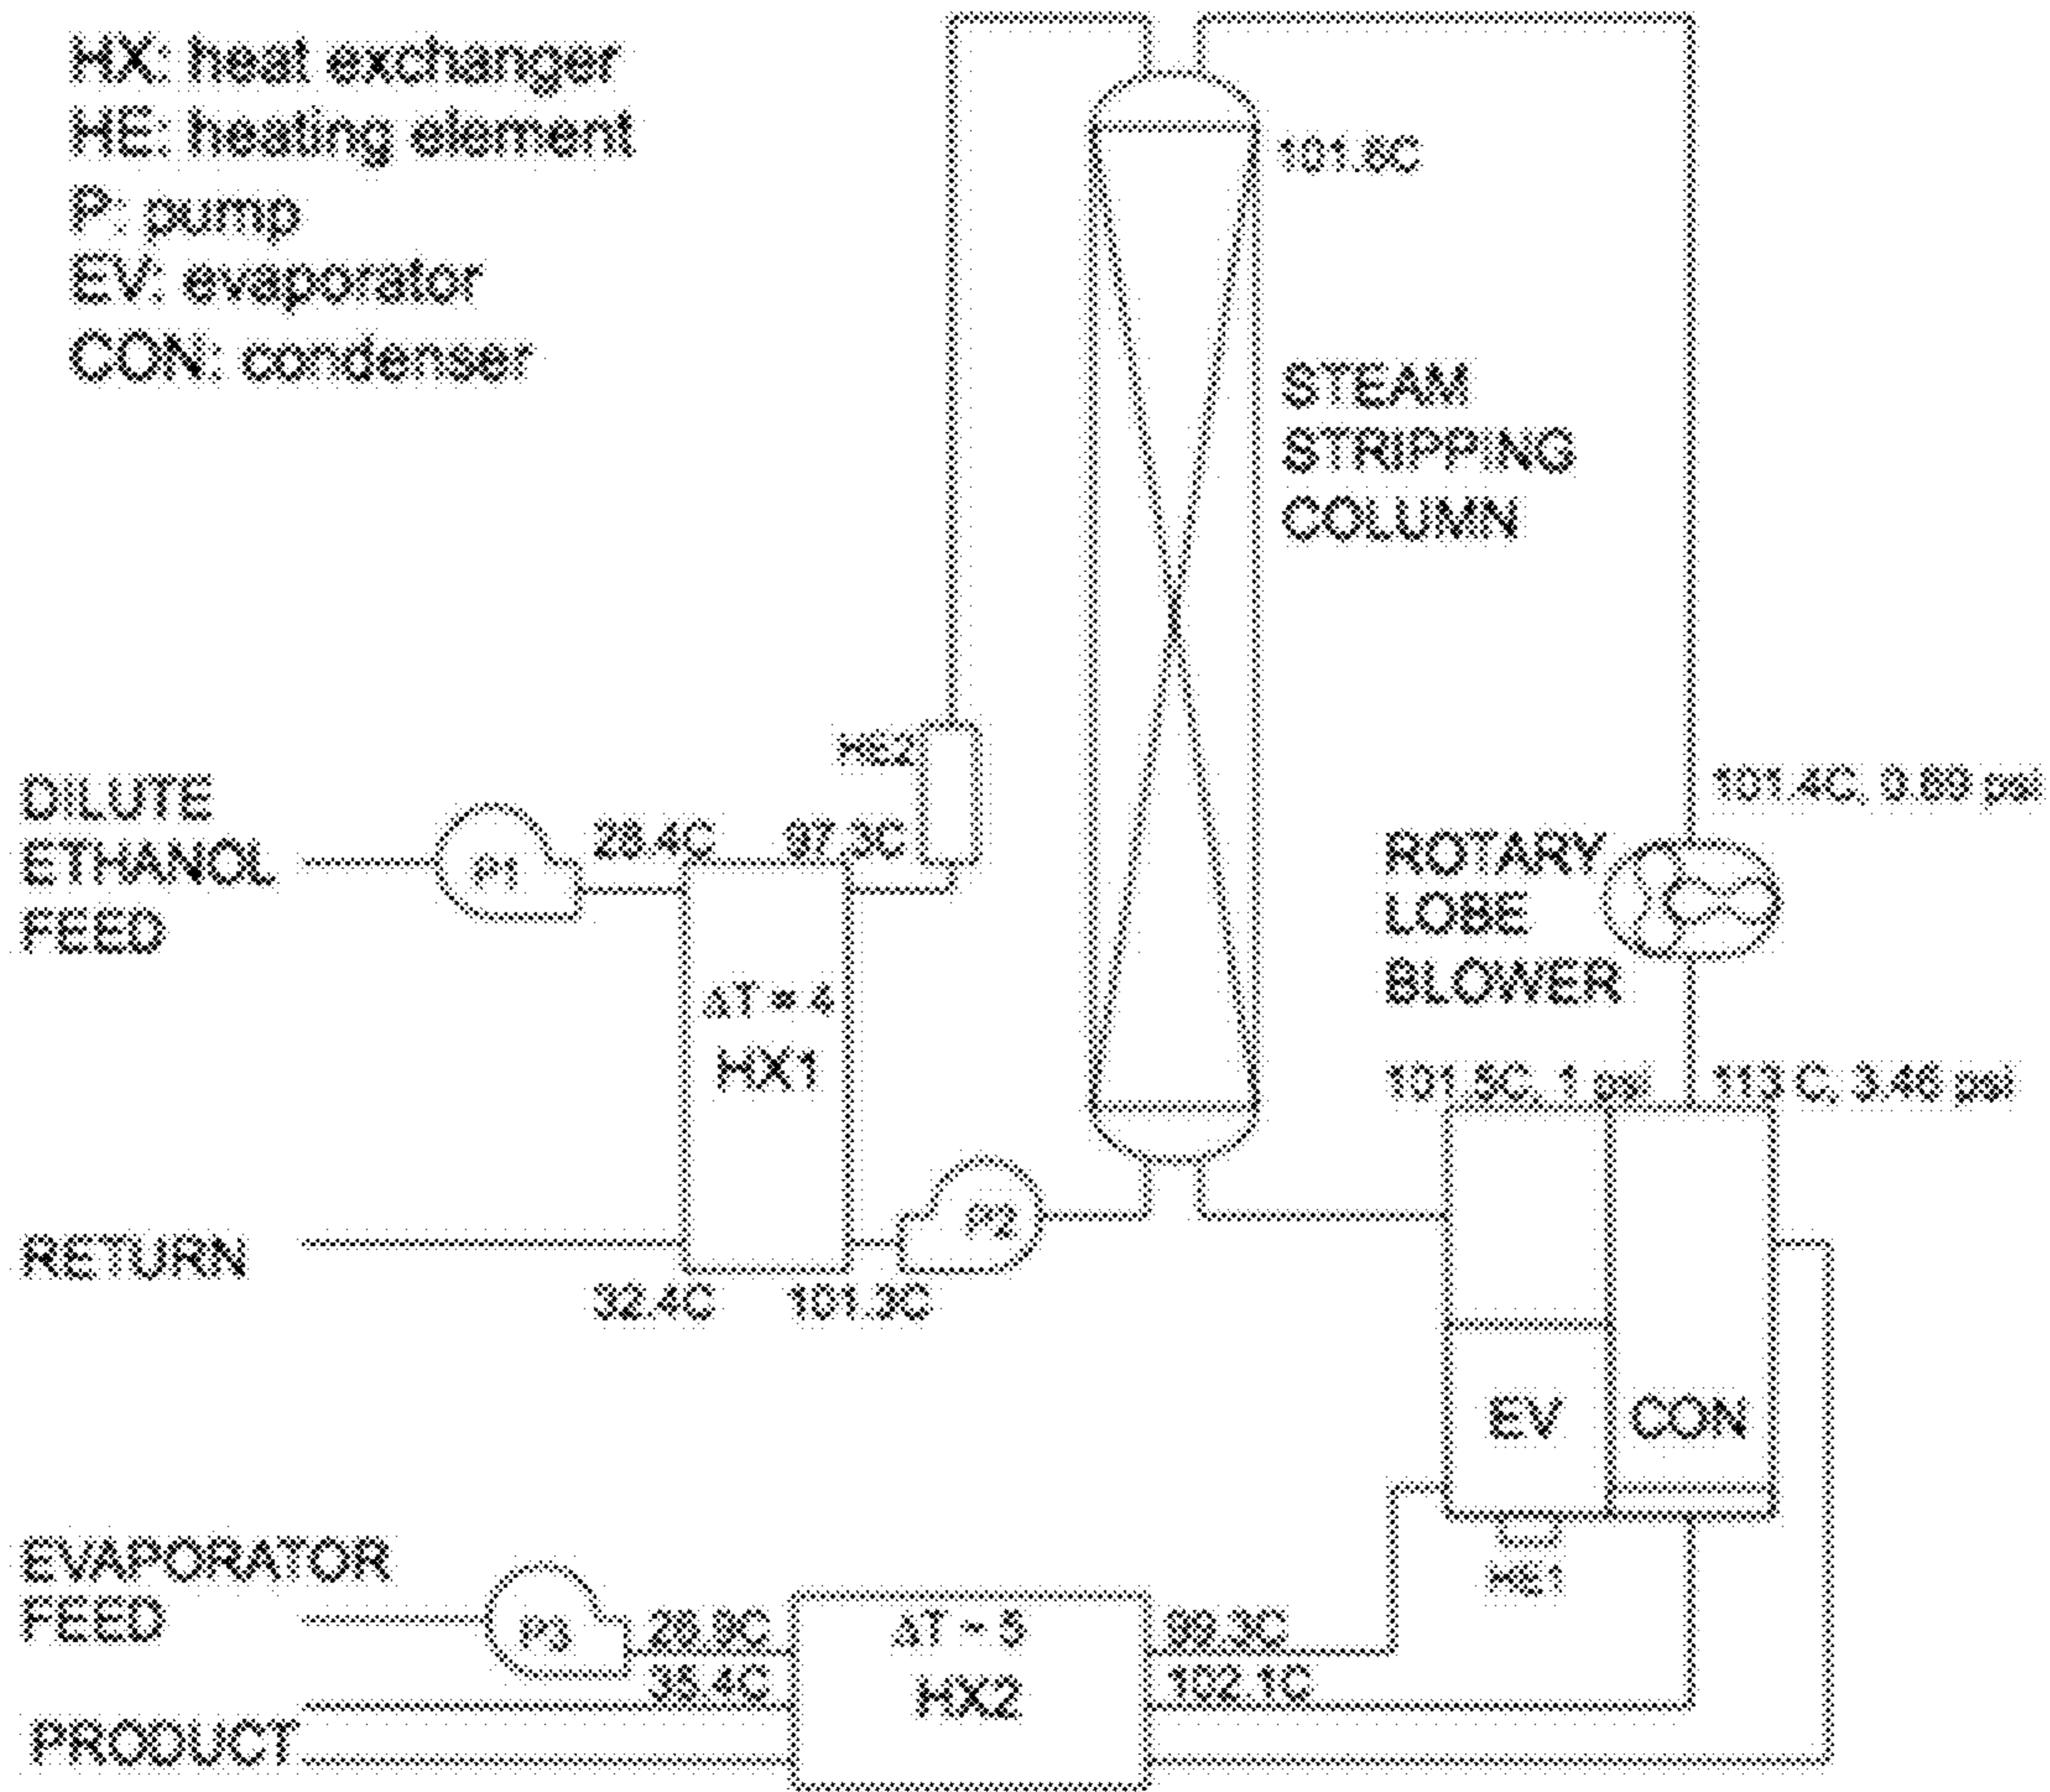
HX: heat exchanger
HE: heating element
P: pump
EV: evaporator
CON: condenser

101.6C

STEAM STRIPPING COLUMN

HE2

DILUTE ETHANOL FEED

P1

28.4C

97.3C

101.4C, 0.89 psi

ROTARY LOBE BLOWER

ΔT = 4

HX1

101.5C, 1 psi

113 C, 3.46 psi

P2

RETURN

32.4C

101.3C

EV

CON

HE1

EVAPORATOR FEED

P3

28.9C

ΔT ~ 5

HX2

99.3C

35.4C

102.1C

PRODUCT